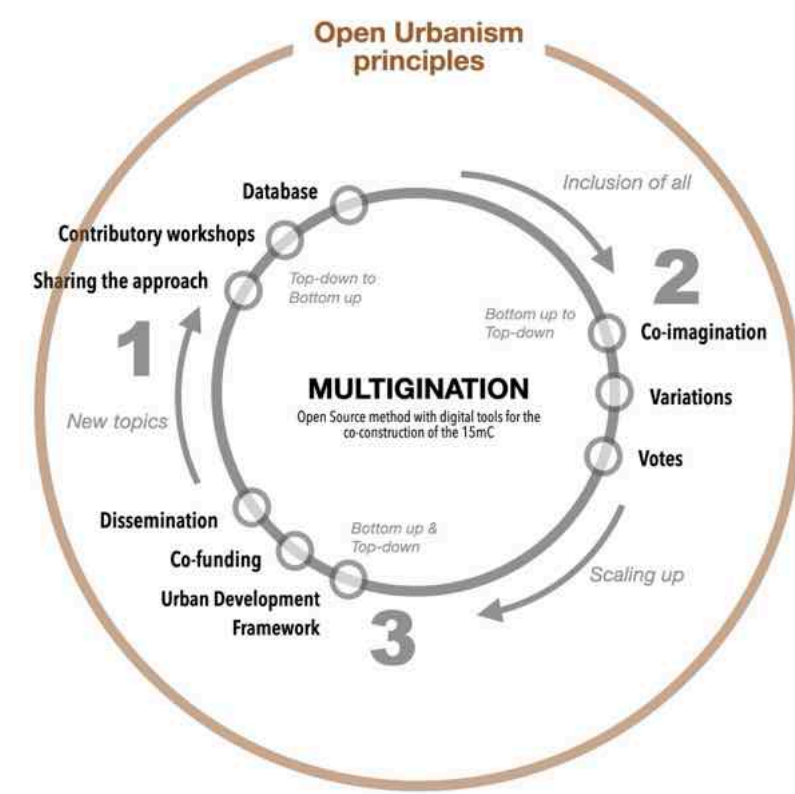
Open Urbanism principles

Database

Inclusion of all

Contributory workshops

Sharing the approach

Top-down to Bottom up

2

Bottom up to Top-down

Co-imagination

1

MULTIGINATION

Open Source method with digital tools for the co-construction of the 15mC

Variations

New topics

Votes

Dissemination

Bottom up & Top-down

Co-funding

Scaling up

Urban Development Framework

3